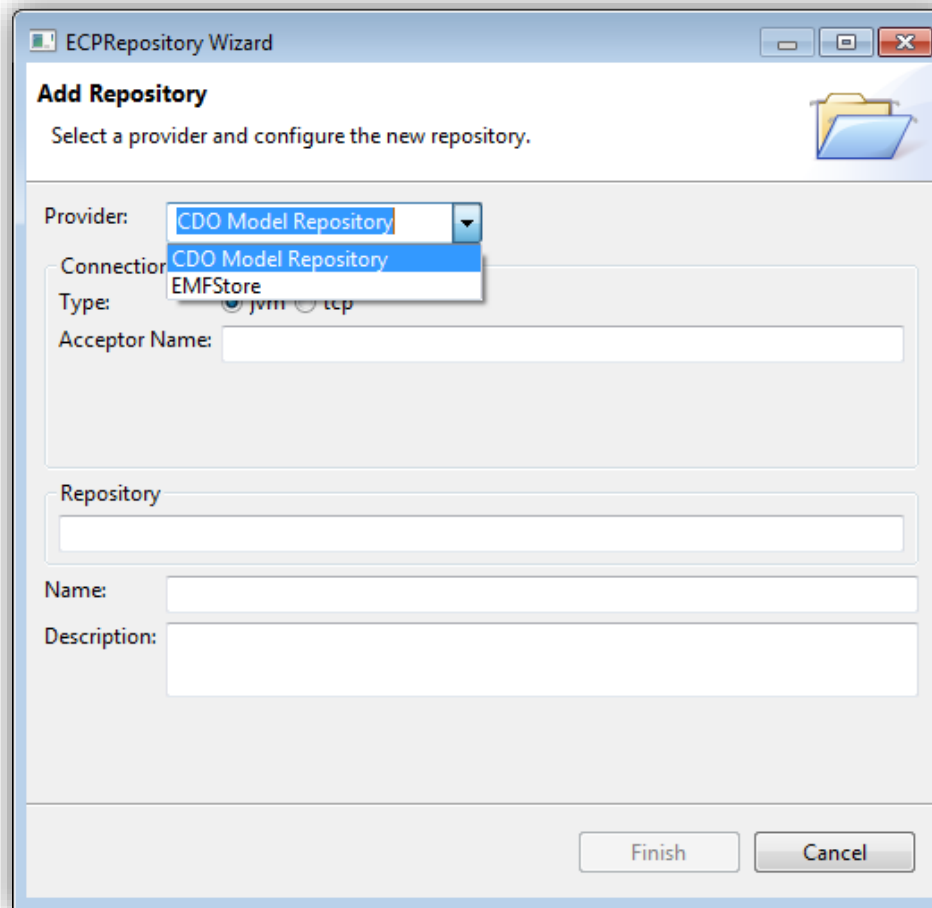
ECPRepository Wizard

Add Repository

Select a provider and configure the new repository.

Provider: CDO Model Repository

CDO Model Repository
EMFStore

Connectio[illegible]

Type: jvm tcp

Acceptor Name:

Repository

Name:

Description:

Finish Cancel